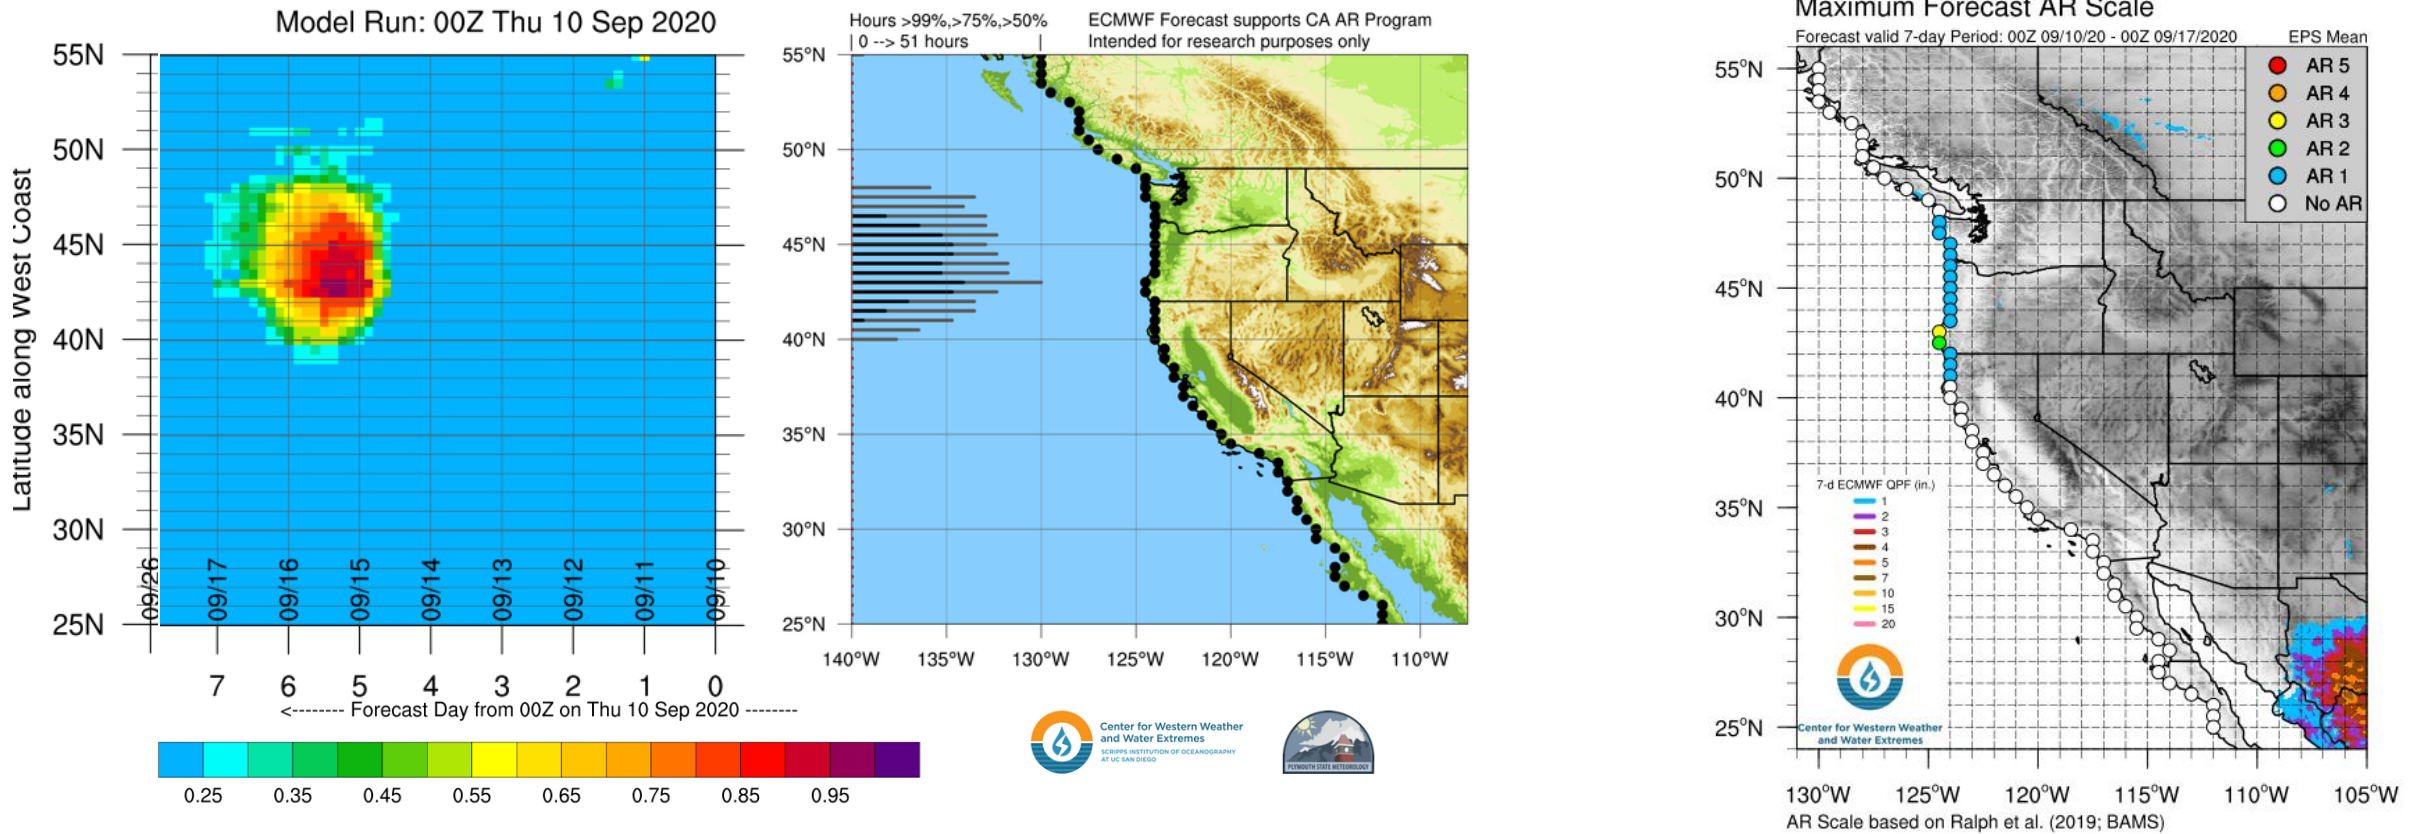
Model Run: 00Z Thu 10 Sep 2020

55N
50N
45N
40N
35N
30N
25N

Latitude along West Coast

09/26 09/17 09/16 09/15 09/14 09/13 09/12 09/11 09/10

7 6 5 4 3 2 1 0

<-------- Forecast Day from 00Z on Thu 10 Sep 2020 --------

0.25 0.35 0.45 0.55 0.65 0.75 0.85 0.95

Hours >99%,>75%,>50%
| 0 --> 51 hours |

ECMWF Forecast supports CA AR Program
Intended for research purposes only

55°N
50°N
45°N
40°N
35°N
30°N
25°N

140°W 135°W 130°W 125°W 120°W 115°W 110°W

Center for Western Weather and Water Extremes
SCRIPPS INSTITUTION OF OCEANOGRAPHY AT UC SAN DIEGO

PLYMOUTH STATE METEOROLOGY

Maximum Forecast AR Scale
Forecast valid 7-day Period: 00Z 09/10/20 - 00Z 09/17/2020
EPS Mean

AR 5
AR 4
AR 3
AR 2
AR 1
No AR

55°N
50°N
45°N
40°N
35°N
30°N
25°N

7-d ECMWF QPF (in.)
1
2
3
4
5
7
10
15
20

Center for Western Weather and Water Extremes

130°W 125°W 120°W 115°W 110°W 105°W

AR Scale based on Ralph et al. (2019; BAMS)